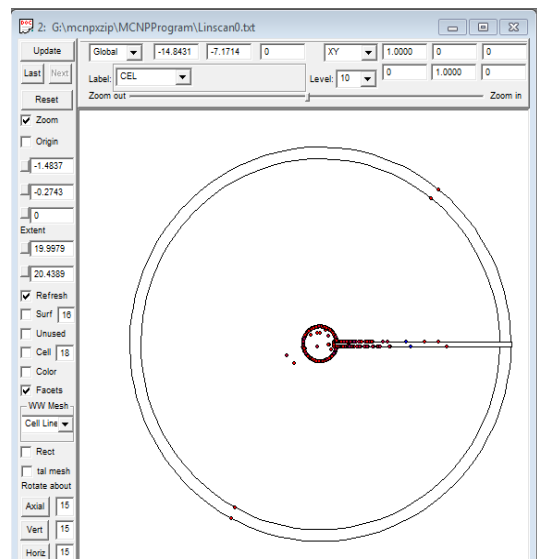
2: G:\mcnpxzip\MCNPProgram\Linscan0.txt

Update
Last
Next
Reset
Zoom
Origin
-1.4837
-0.2743
0
Extent
19.9979
20.4389
Refresh
Surf 16
Unused
Cell 18
Color
Facets
WW Mesh
Cell Line
Rect
tal mesh
Rotate about
Axial 15
Vert 15
Horiz 15

Global
-14.8431
-7.1714
0
XY
1.0000
0
0
Label: CEL
Level: 10
0
1.0000
0
Zoom out
Zoom in